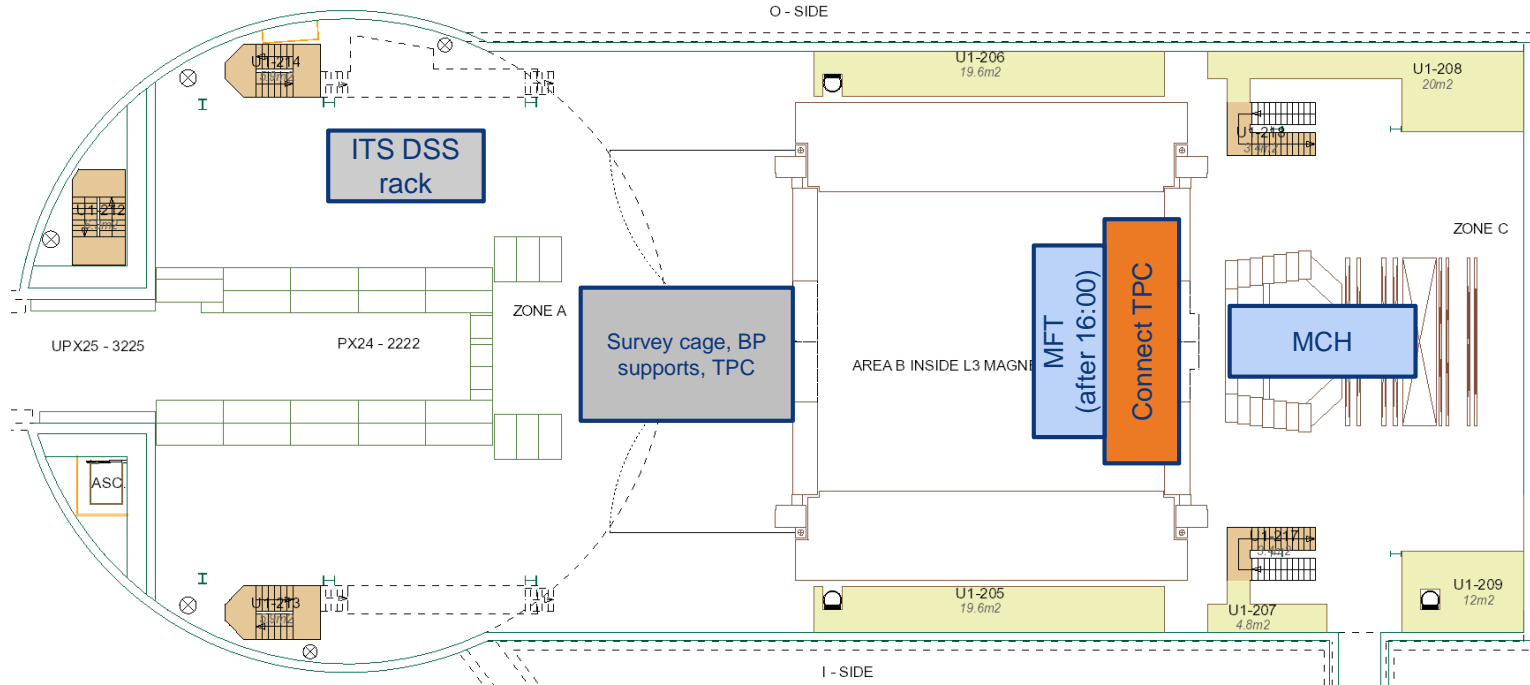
O - SIDE

U1-214

U1-206
19.6m2

U1-208
20m2

U1-218

ITS DSS rack

U1-212

ZONE C

MFT (after 16:00)

Connect TPC

ZONE A

Survey cage, BP supports, TPC

UPX25 - 3225

PX24 - 2222

AREA B INSIDE L3 MAGNE

MCH

ASC.

U1-217

U1-213

U1-205
19.6m2

U1-207
4.8m2

U1-209
12m2

I - SIDE